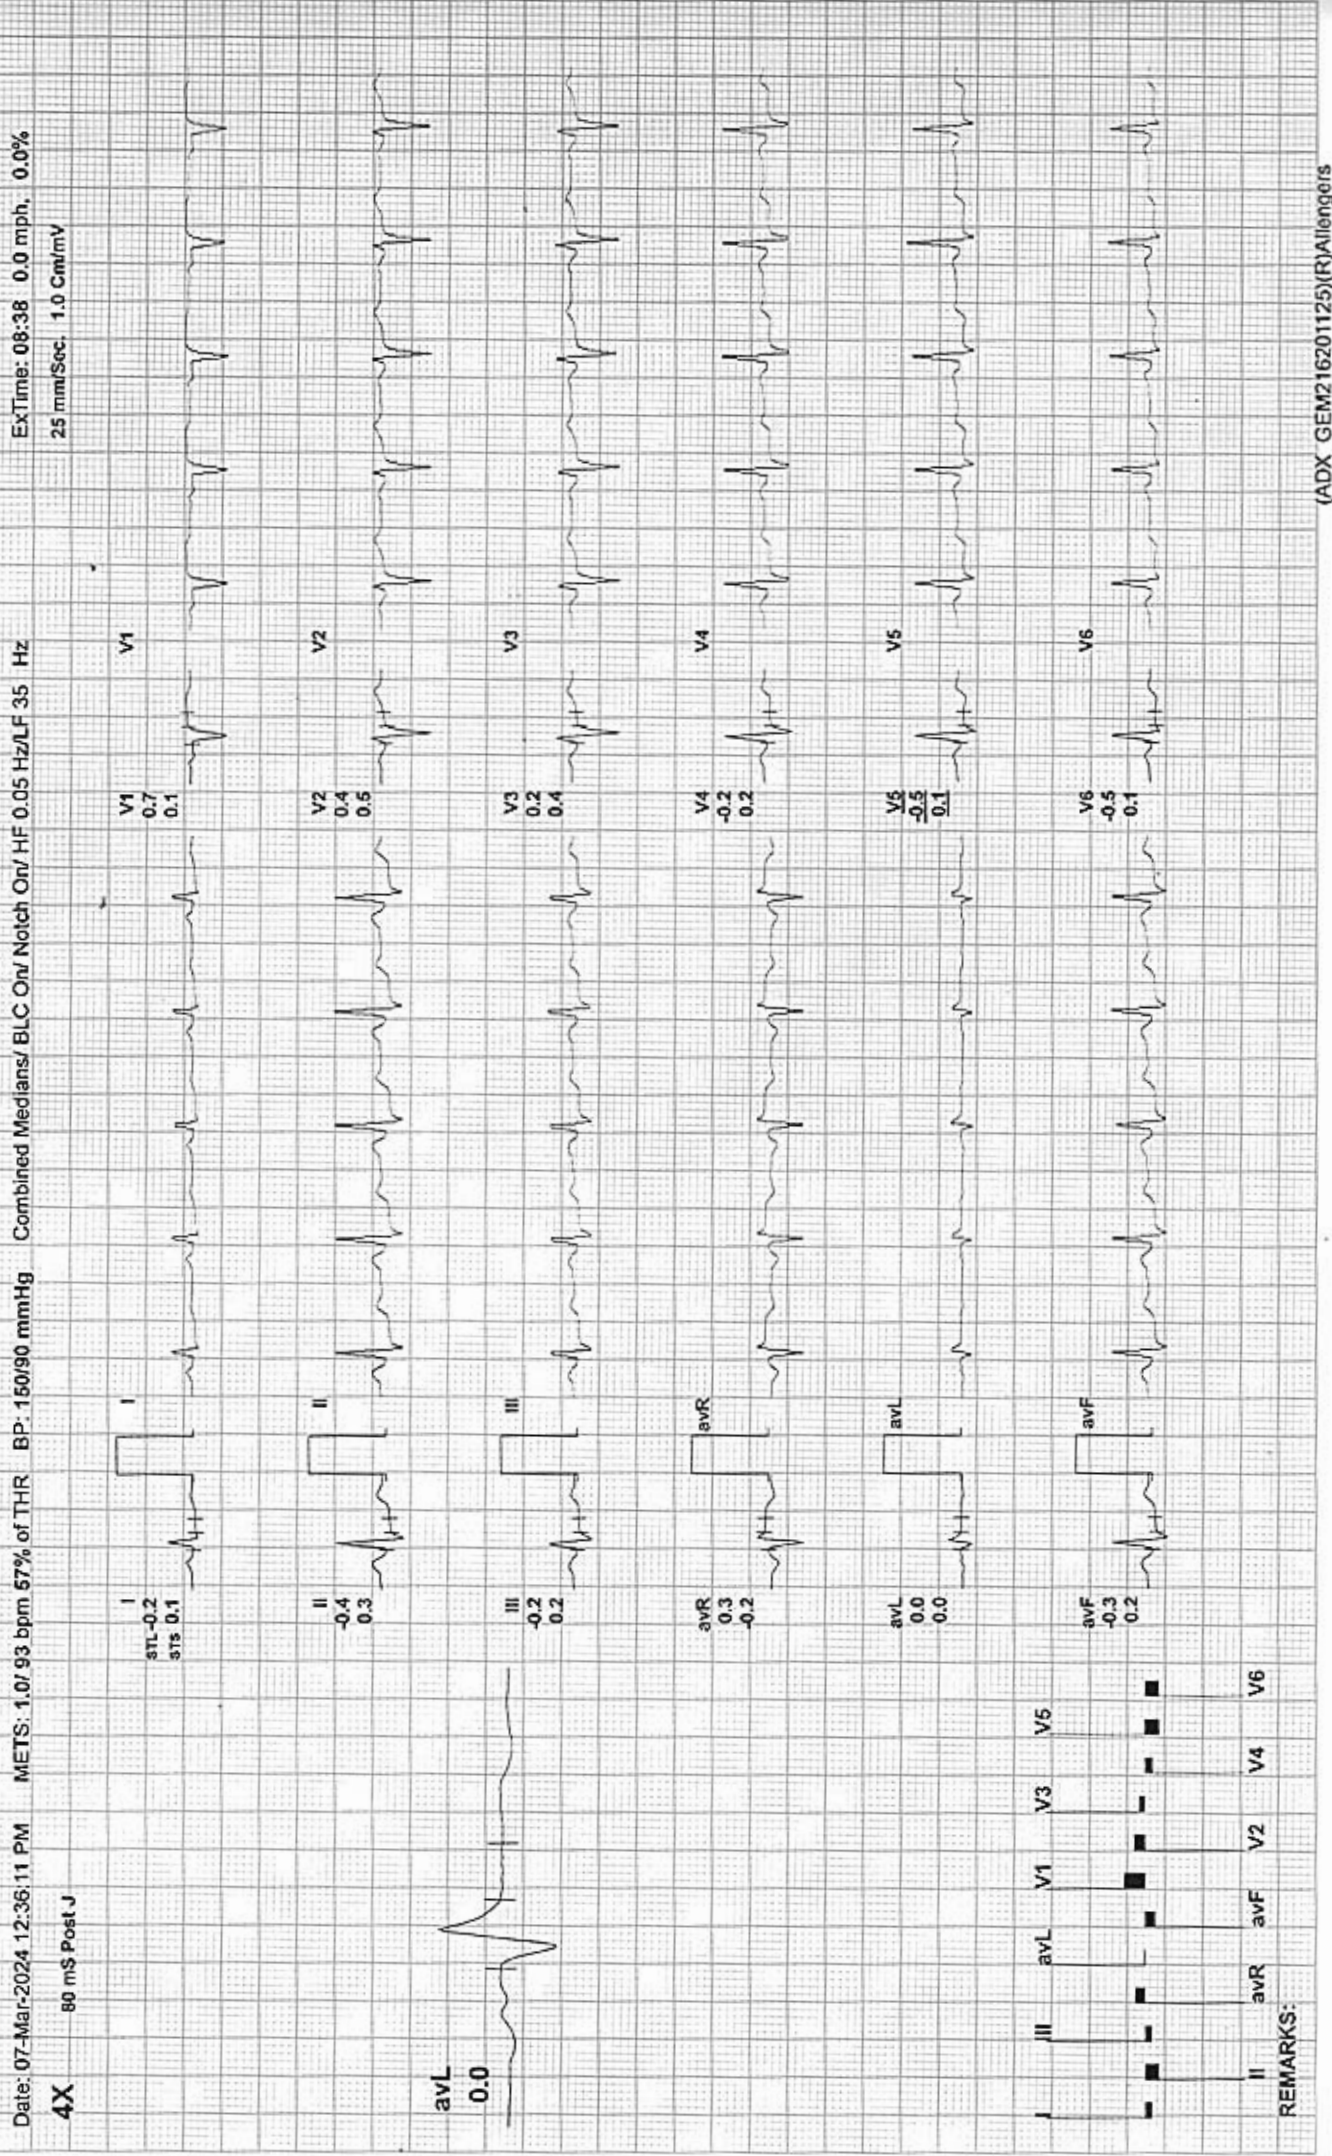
Date: 07-Mar-2024 12:36:11 PM METS: 1.0/ 93 bpm 57% of THR BP: 150/90 mmHg Combined Medians/ BLC On/ Notch On/ HF 0.05 Hz/LF 35 Hz ExTime: 08:38 0.0 mph, 0.0%

4X 80 mS Post J 25 mm/Sec. 1.0 Cm/mV

avL
0.0

I
STL -0.2
STS 0.1

I

V1
0.7
0.1

V1

II
-0.4
0.3

II

V2
0.4
0.5

V2

III
-0.2
0.2

III

V3
0.2
0.4

V3

avR
0.3
-0.2

avR

V4
-0.2
0.2

V4

avL
0.0
0.0

avL

V5
-0.5
0.1

V5

avF
-0.3
0.2

avF

V6
-0.5
0.1

V6

I III avL V1 V3 V5

II avR avF V2 V4 V6

REMARKS:

(ADX GEM216201125)(R)Allengers